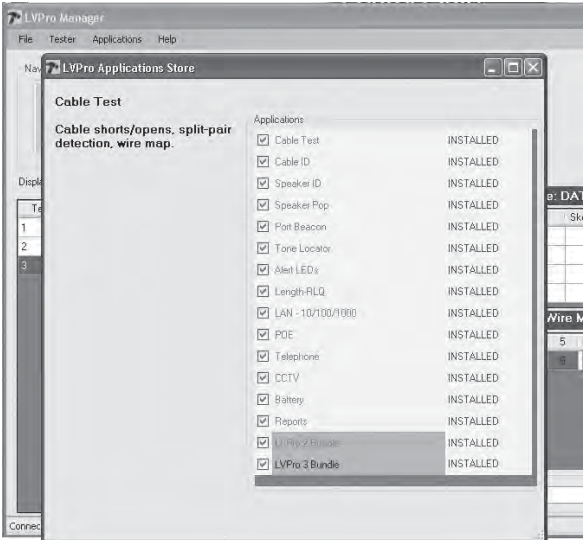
LVPro Manager
File Tester Applications Help
Nav
LVPro Applications Store
Cable Test
Cable shorts/opens, split-pair detection, wire map.
Applications

| | | |
|---|---|---|
| ☑ | Cable Test | INSTALLED |
| ☑ | Cable ID | INSTALLED |
| ☑ | Speaker ID | INSTALLED |
| ☑ | Speaker Pop | INSTALLED |
| ☑ | Port Beacon | INSTALLED |
| ☑ | Tone Locator | INSTALLED |
| ☑ | Alert LEDs | INSTALLED |
| ☑ | Length-RLQ | INSTALLED |
| ☑ | LAN - 10/100/1000 | INSTALLED |
| ☑ | POE | INSTALLED |
| ☑ | Telephone | INSTALLED |
| ☑ | CCTV | INSTALLED |
| ☑ | Battery | INSTALLED |
| ☑ | Reports | INSTALLED |
| ☑ | LVPro 2 Bundle | INSTALLED |
| ☑ | LVPro 3 Bundle | INSTALLED |

Displa
Te
1
2
3
e: DAT
Sk
Wire M
5
6
Connec